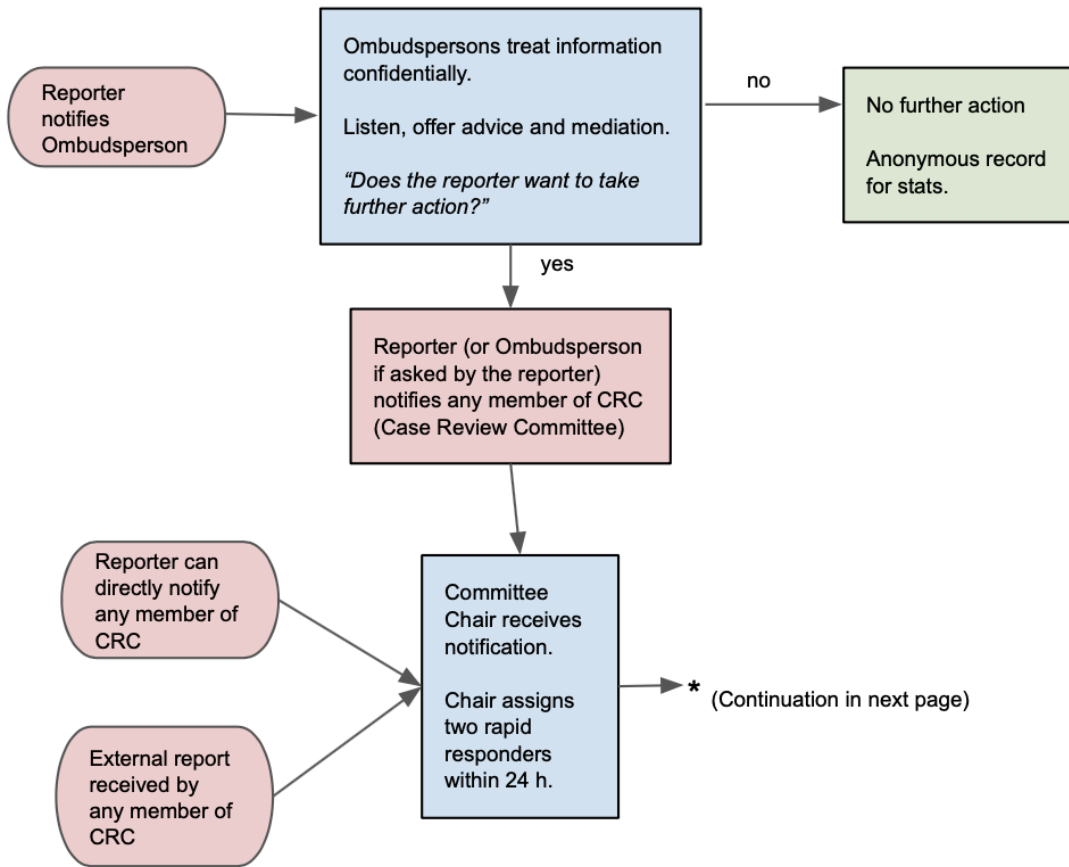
Reporter notifies Ombudsperson

Ombudspersons treat information confidentially.

Listen, offer advice and mediation.

*"Does the reporter want to take further action?"*

no

No further action

Anonymous record for stats.

yes

Reporter (or Ombudsperson if asked by the reporter) notifies any member of CRC (Case Review Committee)

Reporter can directly notify any member of CRC

External report received by any member of CRC

Committee Chair receives notification.

Chair assigns two rapid responders within 24 h.

* (Continuation in next page)